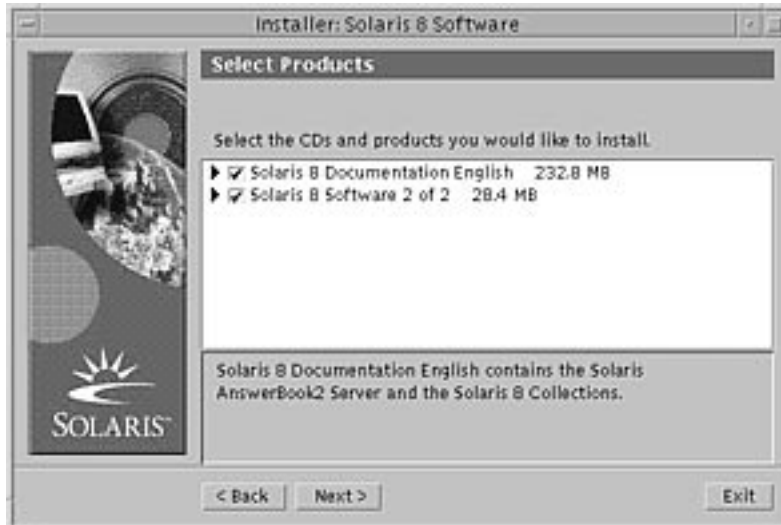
Installer: Solaris 8 Software

Select Products

Select the CDs and products you would like to install.

Solaris 8 Documentation English 232.8 MB
Solaris 8 Software 2 of 2 28.4 MB

Solaris 8 Documentation English contains the Solaris AnswerBook2 Server and the Solaris 8 Collections.

SOLARIS

< Back
Next >
Exit